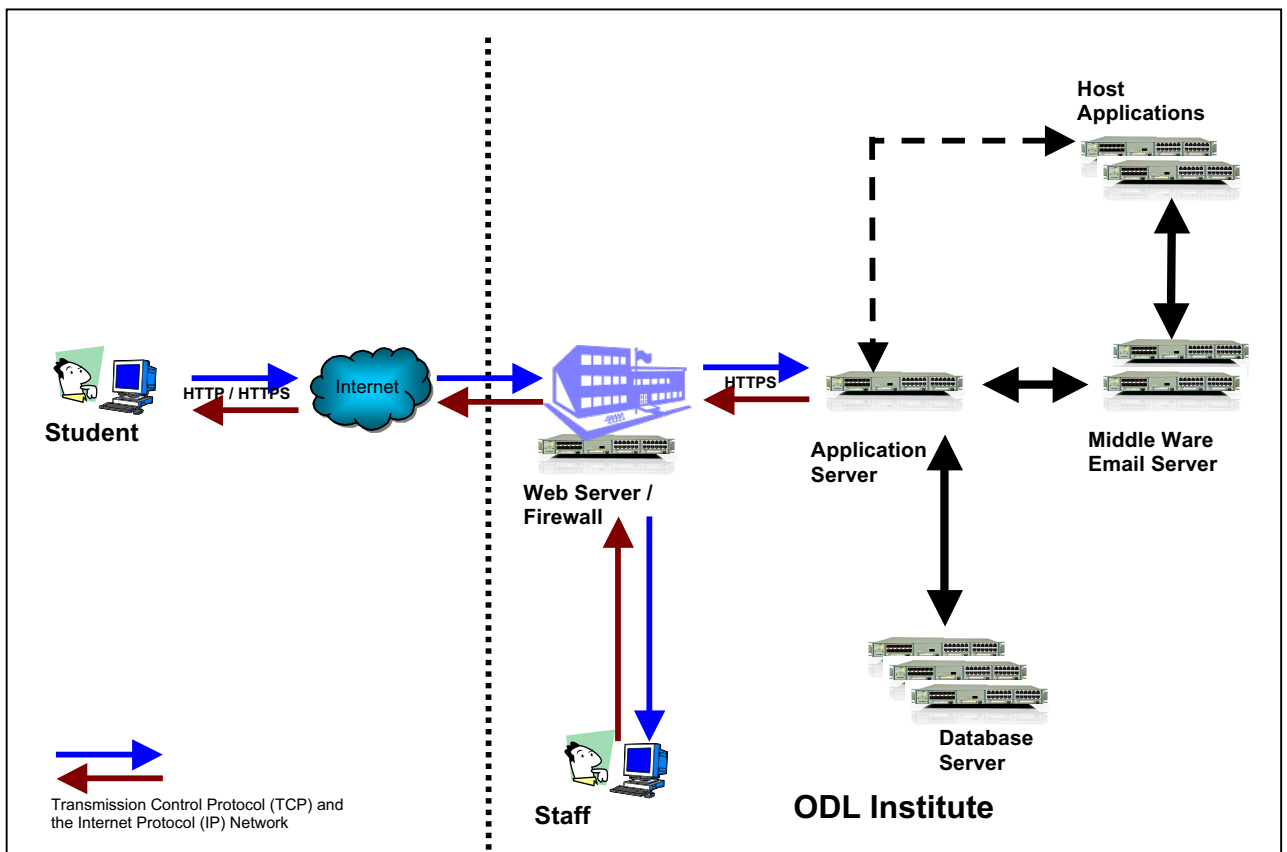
Host Applications

HTTP / HTTPS

Internet

HTTPS

Student

Application Server

Middle Ware Email Server

Web Server / Firewall

Database Server

Transmission Control Protocol (TCP) and the Internet Protocol (IP) Network

Staff

ODL Institute